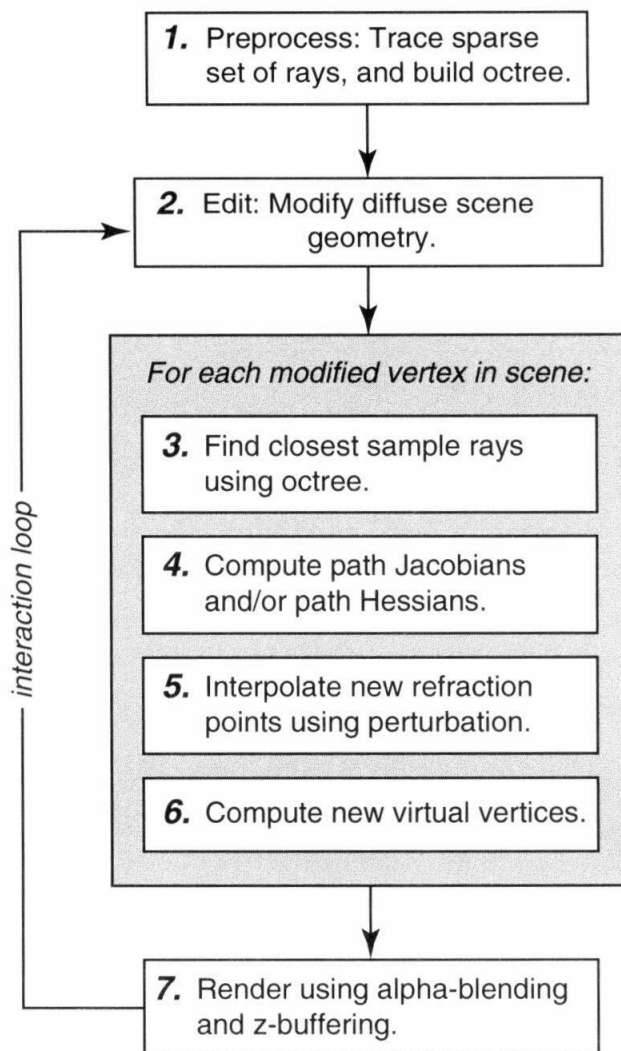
1. Preprocess: Trace sparse set of rays, and build octree.

2. Edit: Modify diffuse scene geometry.

For each modified vertex in scene:

3. Find closest sample rays using octree.

4. Compute path Jacobians and/or path Hessians.

5. Interpolate new refraction points using perturbation.

6. Compute new virtual vertices.

7. Render using alpha-blending and z-buffering.

interaction loop